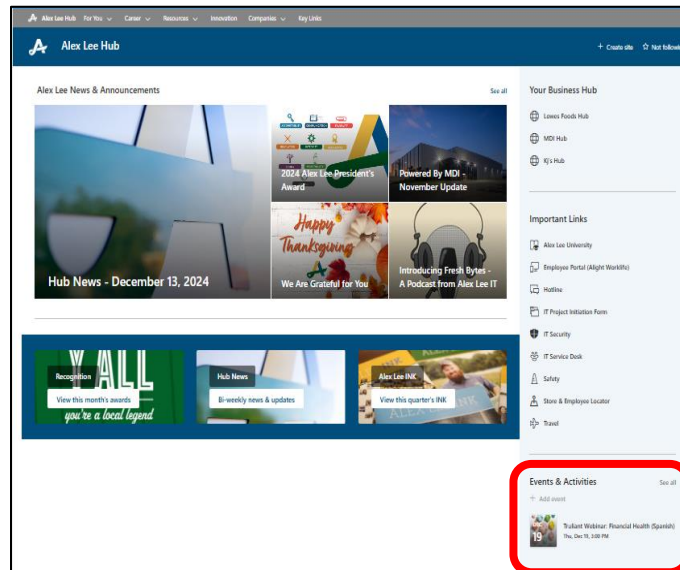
Alex Lee Hub For You ⌄ Career ⌄ Resources ⌄ Innovation Companies ⌄ Key Links

Alex Lee Hub

+ Create site ☆ Not followi

Alex Lee News & Announcements

See all

Hub News - December 13, 2024

2024 Alex Lee President's Award

Powered By MDI - November Update

Happy Thanksgiving

We Are Grateful for You

Introducing Fresh Bytes - A Podcast from Alex Lee IT

Recognition

View this month's awards

Y'ALL

you're a local legend

Hub News

Bi-weekly news & updates

Alex Lee INK

View this quarter's INK

Your Business Hub

Lowes Foods Hub

MDI Hub

KJ's Hub

Important Links

Alex Lee University

Employee Portal (Alight Worklife)

Hotline

IT Project Initiation Form

IT Security

IT Service Desk

Safety

Store & Employee Locator

Travel

Events & Activities

See all

+ Add event

19

Truliant Webinar: Financial Health (Spanish)

Thu, Dec 19, 3:00 PM